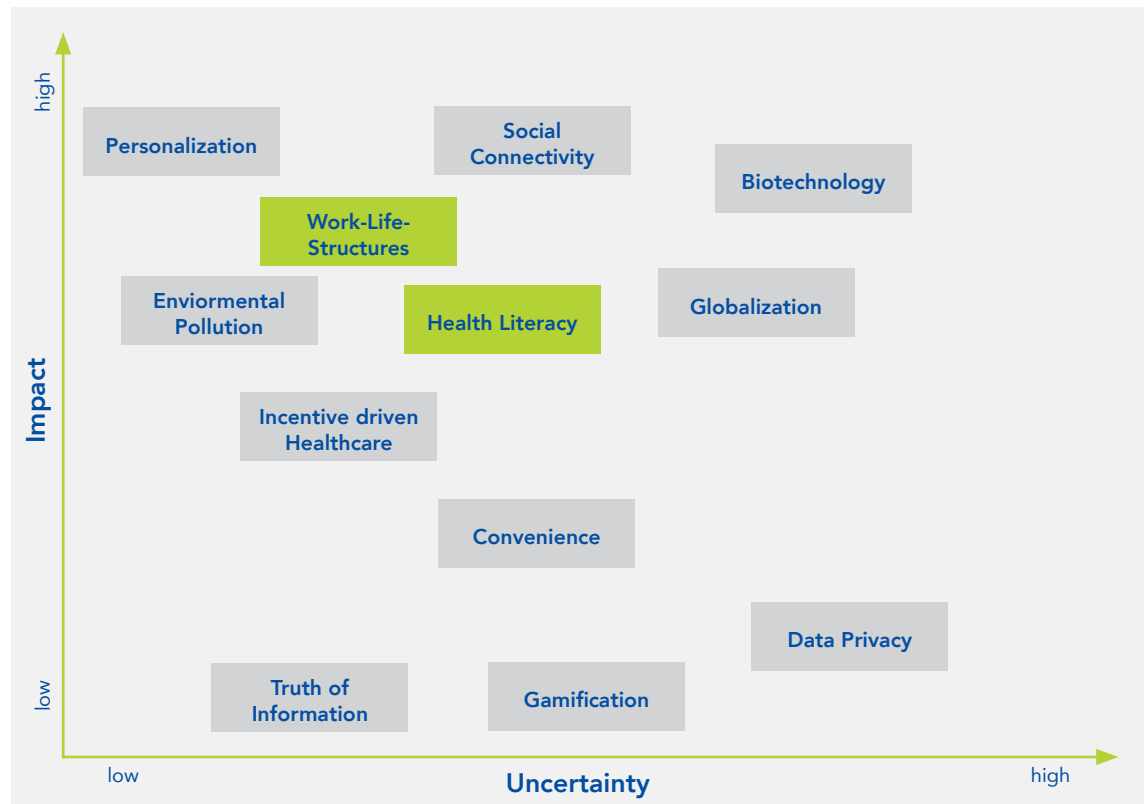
high

Personalization

Social Connectivity

Biotechnology

Work-Life-Structures

Enviormental Pollution

Health Literacy

Globalization

Impact

Incentive driven Healthcare

Convenience

Data Privacy

low

Truth of Information

Gamification

low

Uncertainty

high